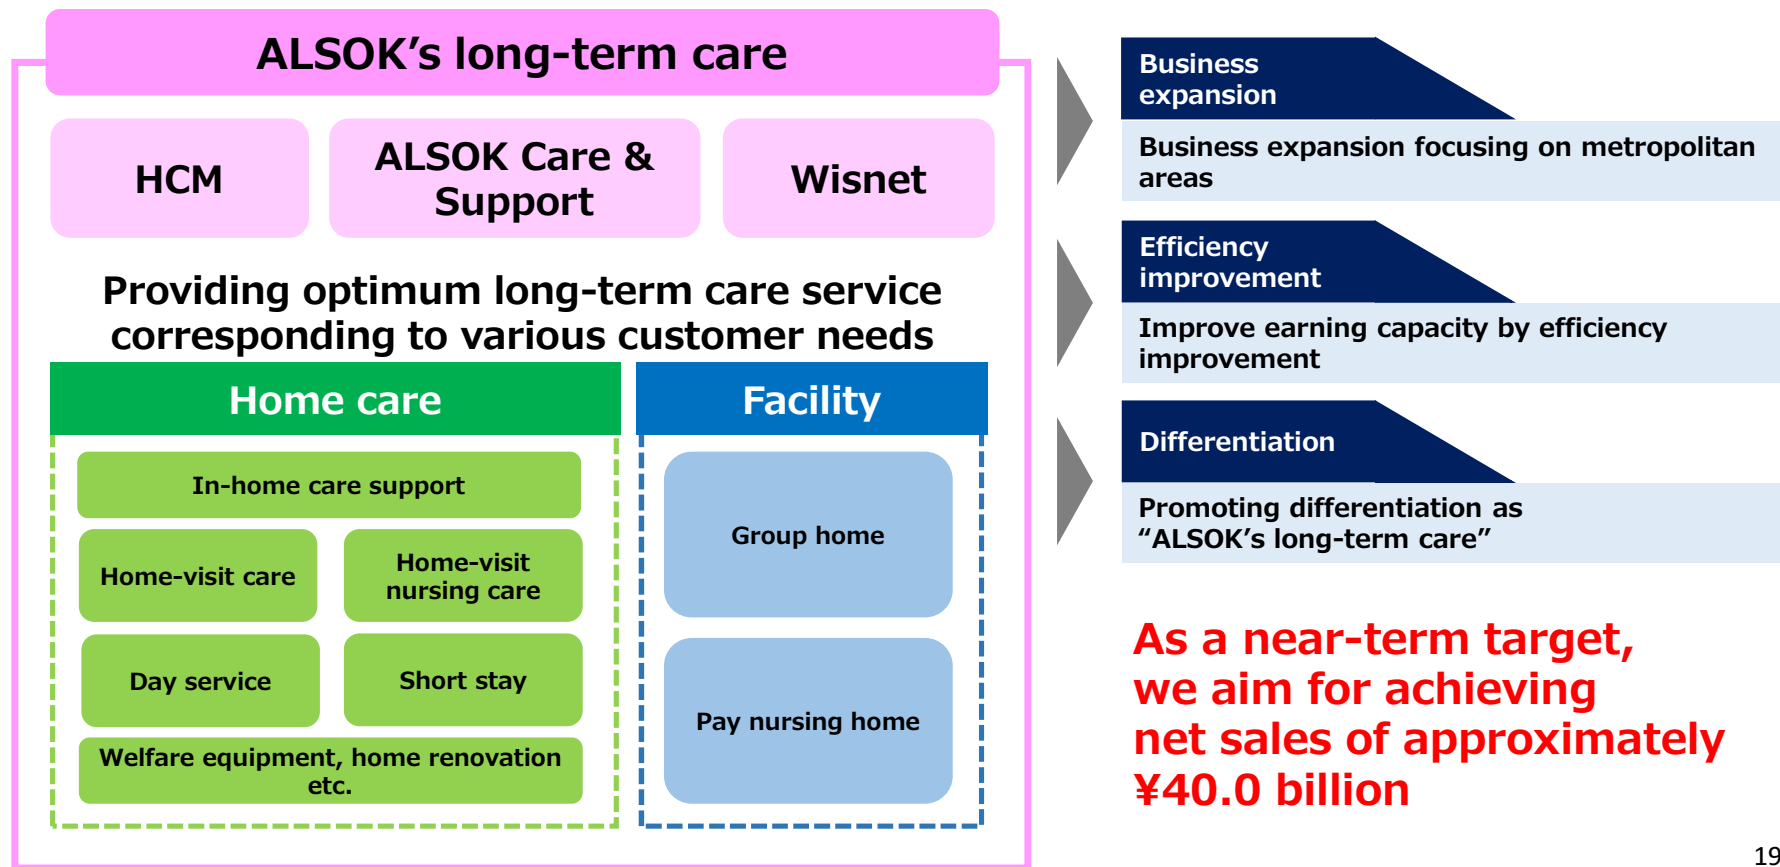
ALSOK's long-term care

HCM

ALSOK Care & Support

Wisnet

Providing optimum long-term care service corresponding to various customer needs

Home care

In-home care support

Home-visit care

Home-visit nursing care

Day service

Short stay

Welfare equipment, home renovation etc.

Facility

Group home

Pay nursing home

Business expansion

Business expansion focusing on metropolitan areas

Efficiency improvement

Improve earning capacity by efficiency improvement

Differentiation

Promoting differentiation as "ALSOK's long-term care"

As a near-term target, we aim for achieving net sales of approximately ¥40.0 billion

19